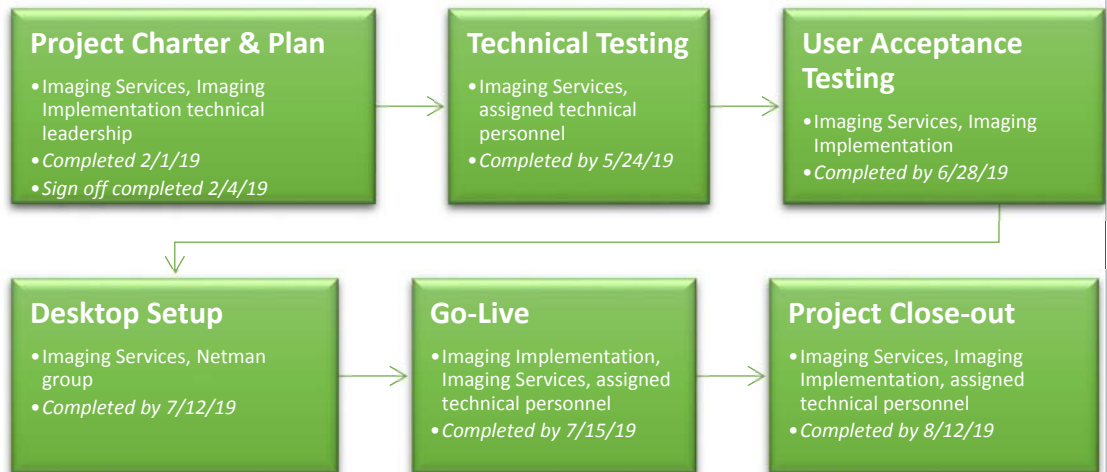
Project Charter & Plan

•Imaging Services, Imaging Implementation technical leadership
•*Completed 2/1/19*
•*Sign off completed 2/4/19*

Technical Testing

•Imaging Services, assigned technical personnel
•*Completed by 5/24/19*

User Acceptance Testing

•Imaging Services, Imaging Implementation
•*Completed by 6/28/19*

Desktop Setup

•Imaging Services, Netman group
•*Completed by 7/12/19*

Go-Live

•Imaging Implementation, Imaging Services, assigned technical personnel
•*Completed by 7/15/19*

Project Close-out

•Imaging Services, Imaging Implementation, assigned technical personnel
•*Completed by 8/12/19*